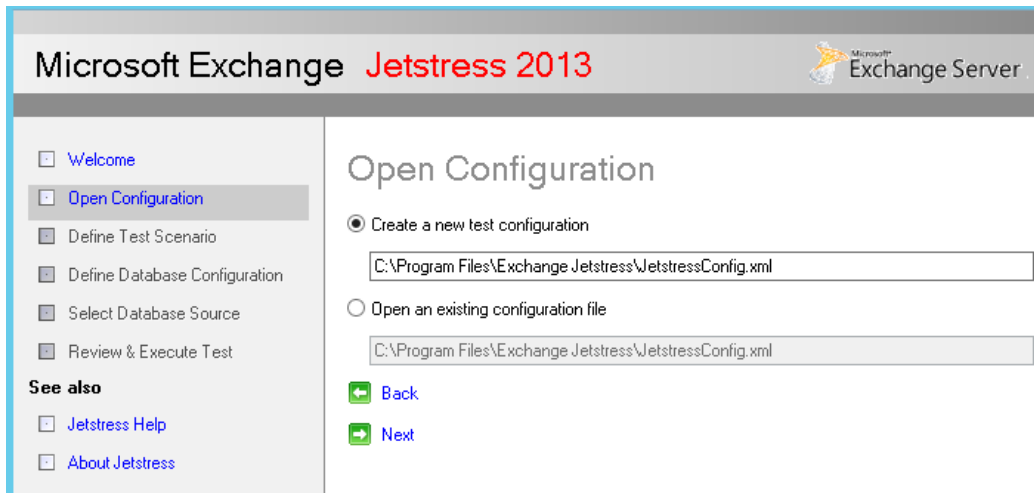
Microsoft Exchange Jetstress 2013

Microsoft Exchange Server

Welcome

Open Configuration

Define Test Scenario

Define Database Configuration

Select Database Source

Review & Execute Test

See also

Jetstress Help

About Jetstress

Open Configuration

Create a new test configuration

C:\Program Files\Exchange Jetstress\JetstressConfig.xml

Open an existing configuration file

C:\Program Files\Exchange Jetstress\JetstressConfig.xml

Back

Next